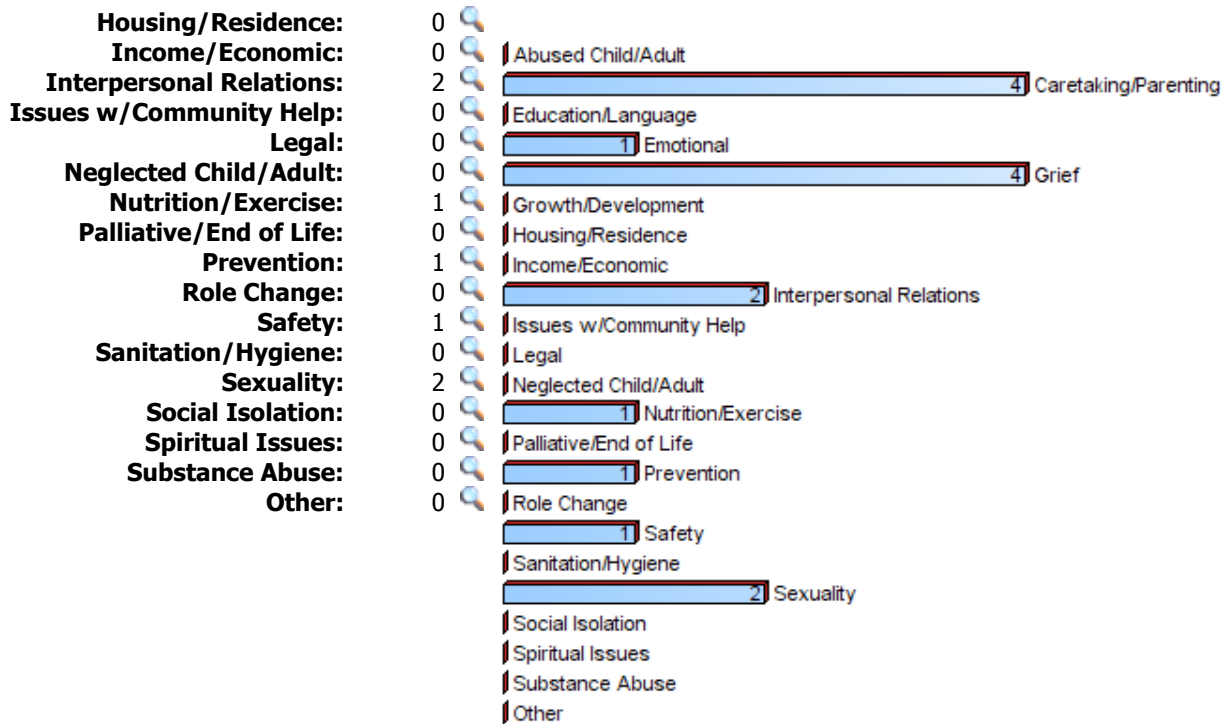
| | |
|---|---|
| **Housing/Residence:** | 0 |
| **Income/Economic:** | 0 |
| **Interpersonal Relations:** | 2 |
| **Issues w/Community Help:** | 0 |
| **Legal:** | 0 |
| **Neglected Child/Adult:** | 0 |
| **Nutrition/Exercise:** | 1 |
| **Palliative/End of Life:** | 0 |
| **Prevention:** | 1 |
| **Role Change:** | 0 |
| **Safety:** | 1 |
| **Sanitation/Hygiene:** | 0 |
| **Sexuality:** | 2 |
| **Social Isolation:** | 0 |
| **Spiritual Issues:** | 0 |
| **Substance Abuse:** | 0 |
| **Other:** | 0 |

Abused Child/Adult
4 Caretaking/Parenting
Education/Language
1 Emotional
4 Grief
Growth/Development
Housing/Residence
Income/Economic
2 Interpersonal Relations
Issues w/Community Help
Legal
Neglected Child/Adult
1 Nutrition/Exercise
Palliative/End of Life
1 Prevention
Role Change
1 Safety
Sanitation/Hygiene
2 Sexuality
Social Isolation
Spiritual Issues
Substance Abuse
Other